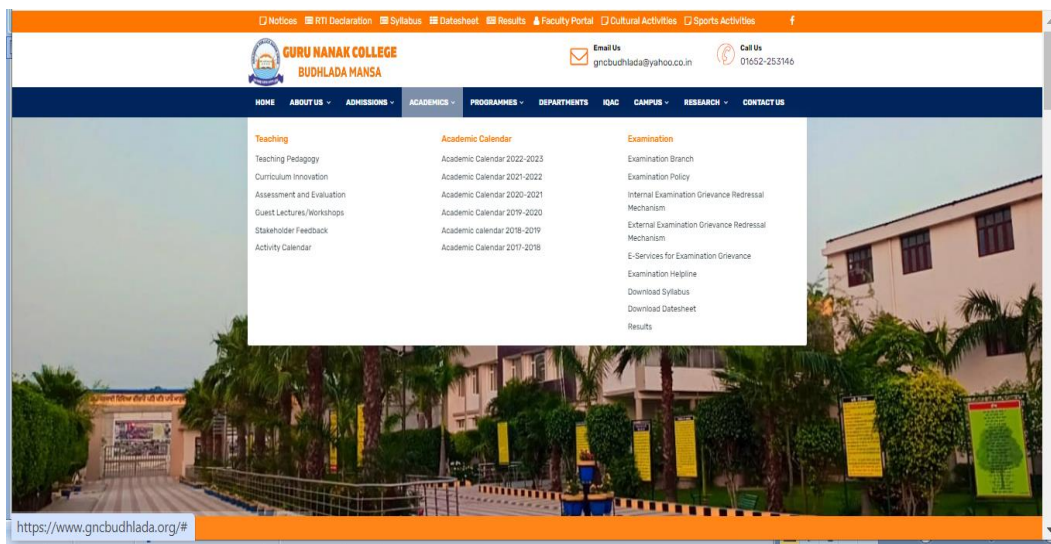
Notices RTI Declaration Syllabus Datesheet Results Faculty Portal Cultural Activities Sports Activities f

GURU NANAK COLLEGE
BUDHLADA MANSA

Email Us
gncbudhlada@yahoo.co.in

Call Us
01652-253146

HOME ABOUT US ADMISSIONS ACADEMICS PROGRAMMES DEPARTMENTS IQAC CAMPUS RESEARCH CONTACT US

Teaching
Teaching Pedagogy
Curriculum Innovation
Assessment and Evaluation
Guest Lectures/Workshops
Stakeholder Feedback
Activity Calendar

Academic Calendar
Academic Calendar 2022-2023
Academic Calendar 2021-2022
Academic Calendar 2020-2021
Academic Calendar 2019-2020
Academic calendar 2018-2019
Academic Calendar 2017-2018

Examination
Examination Branch
Examination Policy
Internal Examination Grievance Redressal Mechanism
External Examination Grievance Redressal Mechanism
E-Services for Examination Grievance
Examination Helpline
Download Syllabus
Download Datesheet
Results

https://www.gncbudhlada.org/#